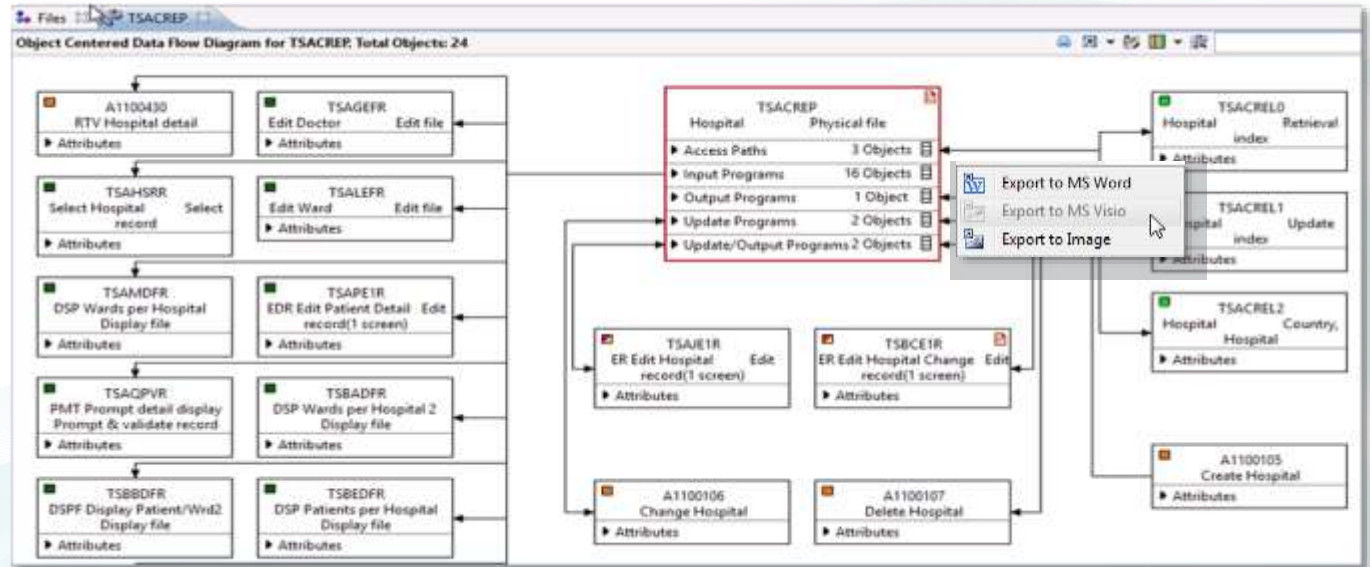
Files TSACREP

Object Centered Data Flow Diagram for TSACREP, Total Objects: 24

A1100430
RTV Hospital detail
▶ Attributes

TSAGEFR
Edit Doctor Edit file
▶ Attributes

TSAHSRR
Select Hospital Select record
▶ Attributes

TSALEFR
Edit Ward Edit file
▶ Attributes

TSAMDFR
DSP Wards per Hospital Display file
▶ Attributes

TSAPE1R
EDR Edit Patient Detail Edit record(1 screen)
▶ Attributes

TSAQPVR
PMT Prompt detail display Prompt & validate record
▶ Attributes

TSBADFR
DSP Wards per Hospital 2 Display file
▶ Attributes

TSBBDFR
DSPF Display Patient/Wrd2 Display file
▶ Attributes

TSBEDFR
DSP Patients per Hospital Display file
▶ Attributes

TSACREP
Hospital Physical file
▶ Access Paths 3 Objects
▶ Input Programs 16 Objects
▶ Output Programs 1 Object
▶ Update Programs 2 Objects
▶ Update/Output Programs 2 Objects

Export to MS Word
Export to MS Visio
Export to Image

TSAJE1R
ER Edit Hospital Edit record(1 screen)
▶ Attributes

TSBCE1R
ER Edit Hospital Change Edit record(1 screen)
▶ Attributes

A1100106
Change Hospital
▶ Attributes

A1100107
Delete Hospital
▶ Attributes

TSACREL0
Hospital Retrieval index
▶ Attributes

TSACREL1
Hospital Update index
▶ Attributes

TSACREL2
Hospital Country, Hospital
▶ Attributes

A1100105
Create Hospital
▶ Attributes